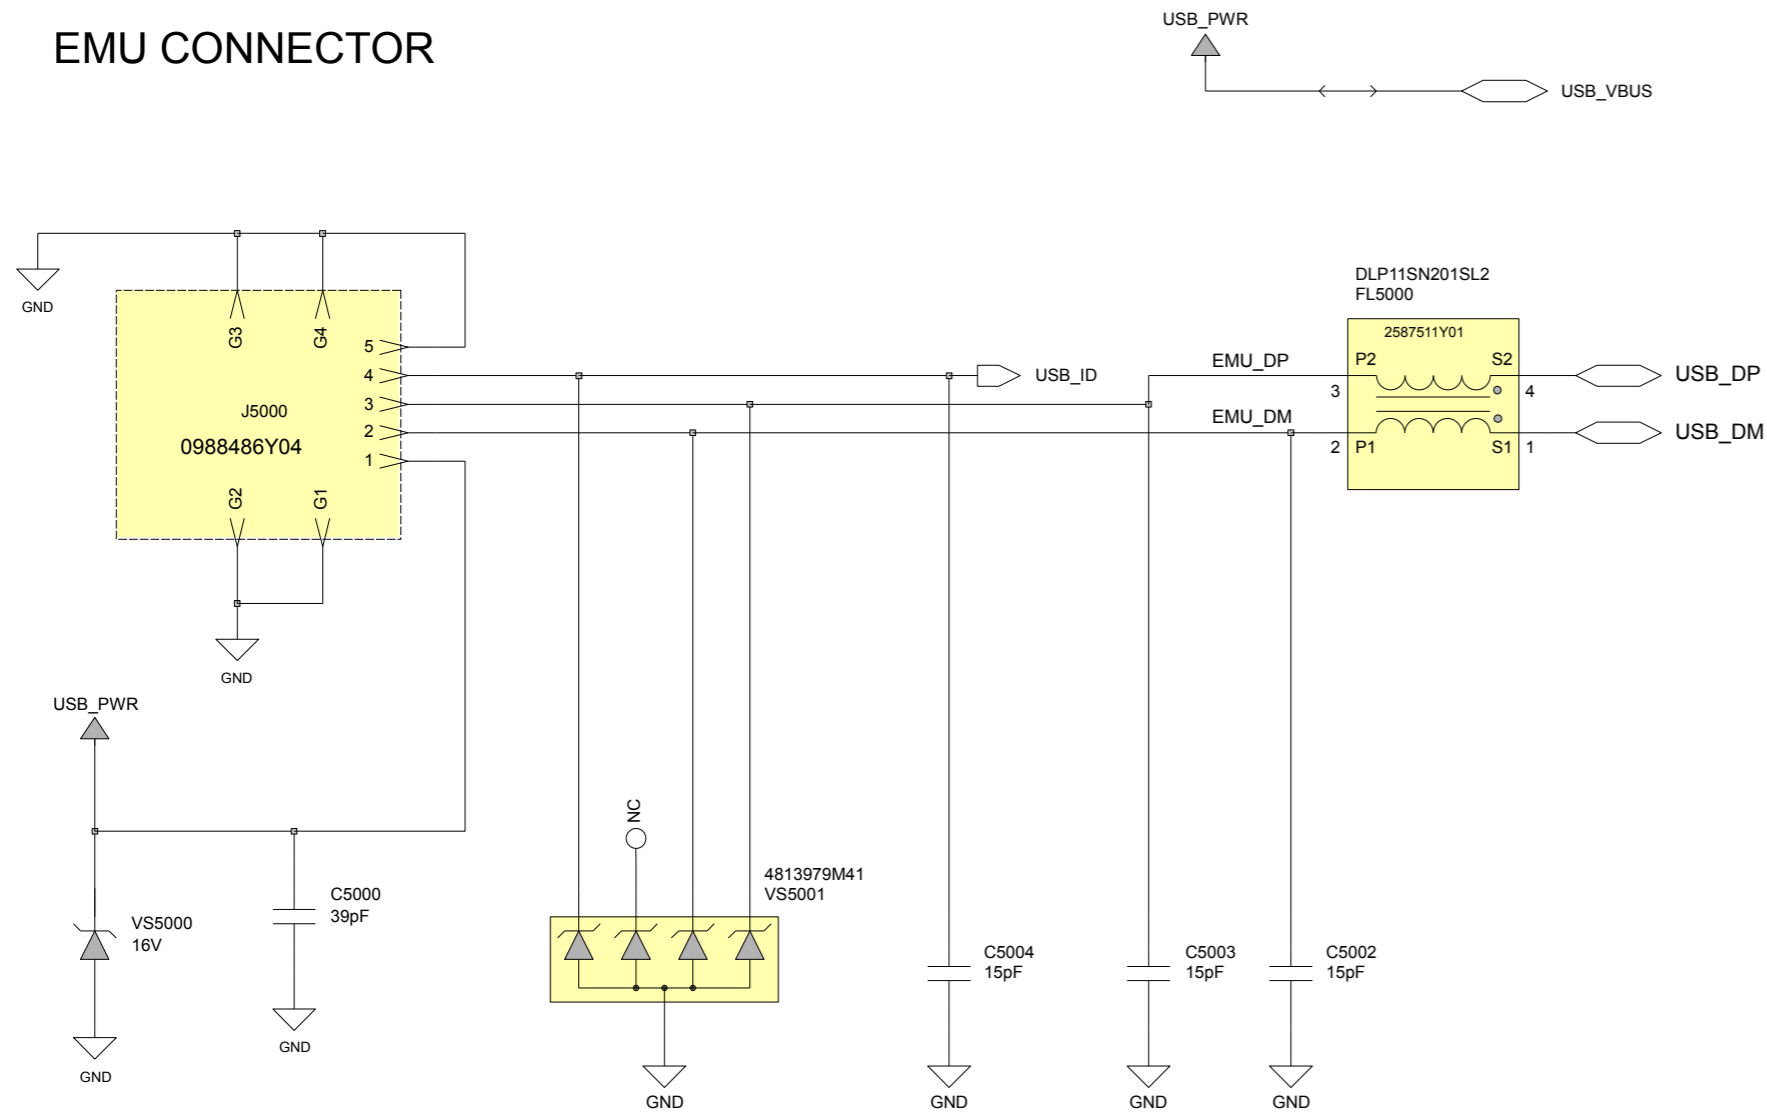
EMU CONNECTOR

USB_PWR

USB_VBUS

GND

G3
G4
5
4
3
2
1
J5000
0988486Y04
G2
G1

GND

USB_ID

DLP11SN201SL2
FL5000
2587511Y01
EMU_DP
P2
S2
3
4
USB_DP
EMU_DM
2
P1
S1
1
USB_DM

USB_PWR

NC

4813979M41
VS5001

C5000
39pF

VS5000
16V

C5004
15pF

C5003
15pF

C5002
15pF

GND
GND
GND
GND
GND
GND